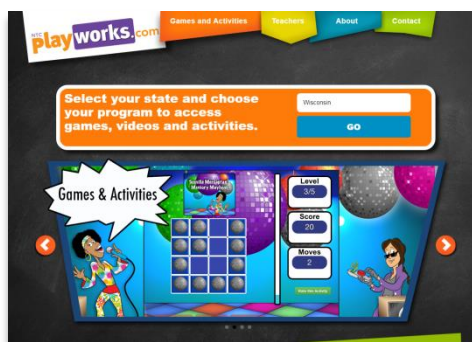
WIC playworks.com

Games and Activities
Teachers
About
Contact

Select your state and choose your program to access games, videos and activities.

Wisconsin

GO

Games & Activities

Noodle Montgomery Memory Mayhem

Level
3/5

Score
20

Moves
2

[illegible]